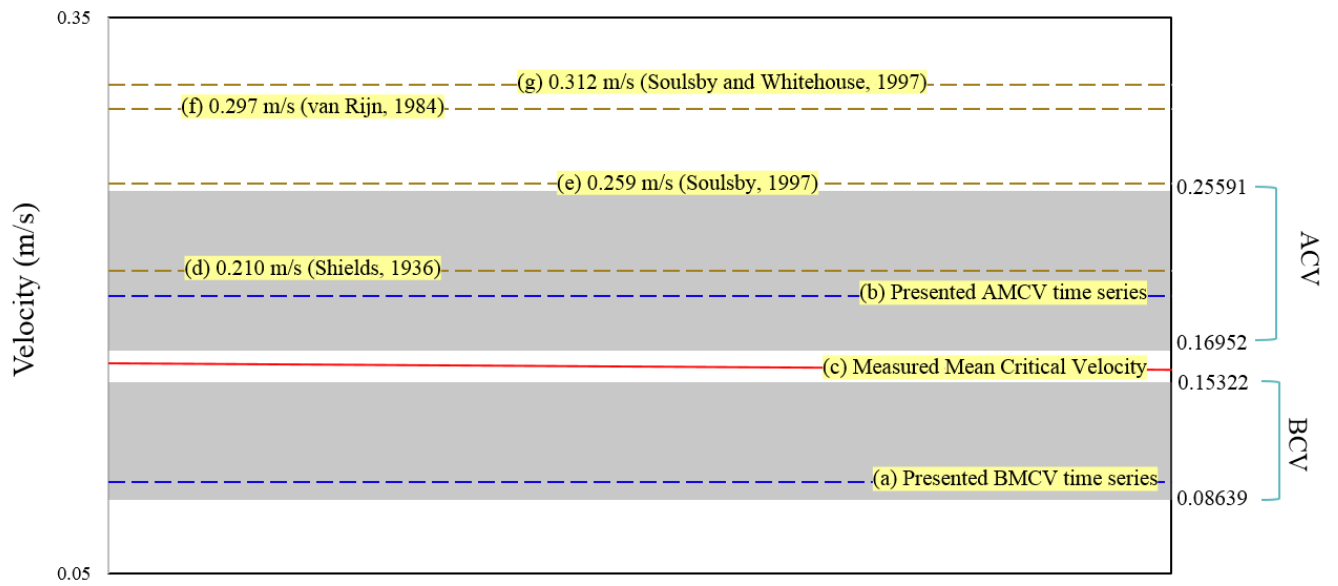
0.35

0.05

Velocity (m/s)

(g) 0.312 m/s (Soulsby and Whitehouse, 1997)

(f) 0.297 m/s (van Rijn, 1984)

(e) 0.259 m/s (Soulsby, 1997)

(d) 0.210 m/s (Shields, 1936)

(b) Presented AMCV time series

(c) Measured Mean Critical Velocity

(a) Presented BMCV time series

0.25591

0.16952

0.15322

0.08639

ACV

BCV